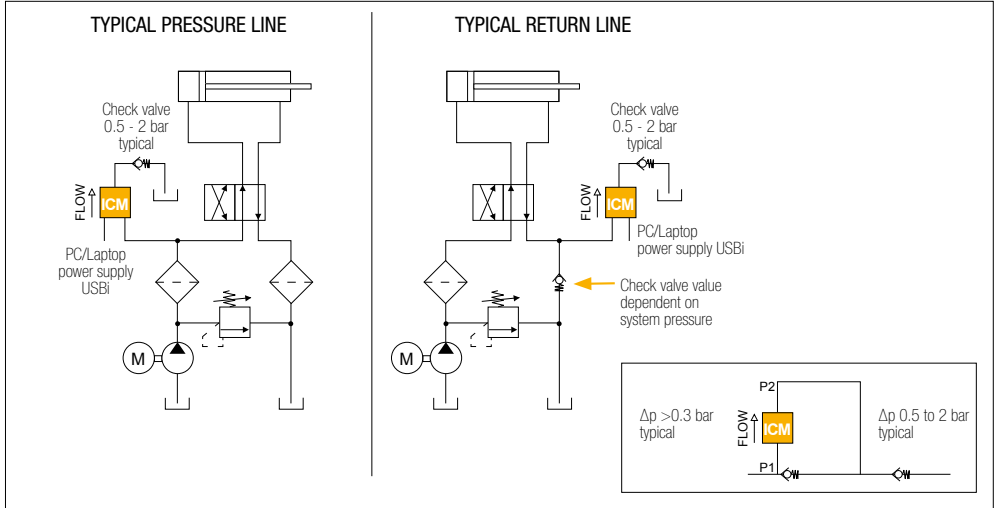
TYPICAL PRESSURE LINE

Check valve 0.5 - 2 bar typical

FLOW

ICM

PC/Laptop power supply USBi

M

TYPICAL RETURN LINE

Check valve 0.5 - 2 bar typical

FLOW

ICM

PC/Laptop power supply USBi

Check valve value dependent on system pressure

M

P2

$\Delta$p >0.3 bar typical

FLOW

ICM

$\Delta$p 0.5 to 2 bar typical

P1